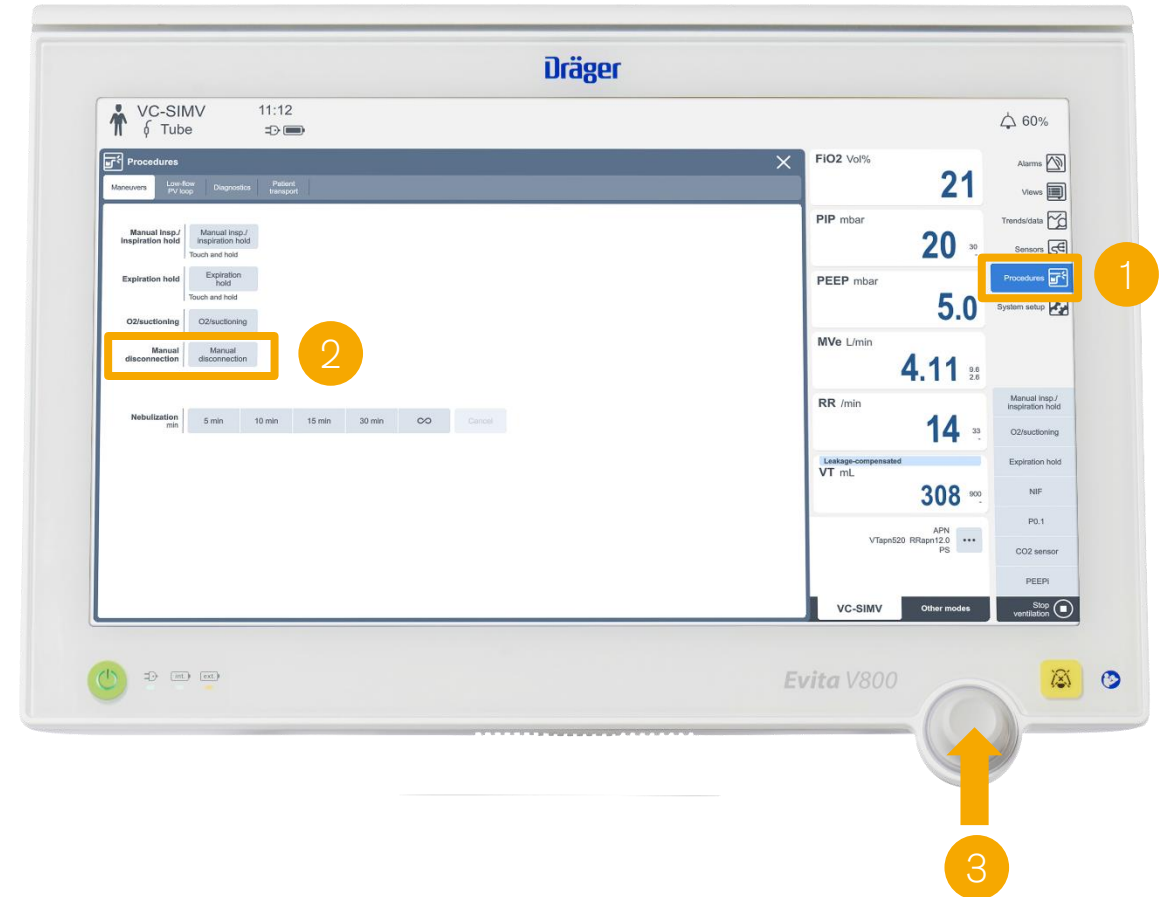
Dräger

VC-SIMV
Tube
11:12

60%

Procedures

Maneuvers | Low-flow PV loop | Diagnostics | Patient transport

Manual insp./ inspiration hold | Manual insp./ inspiration hold
Touch and hold

Expiration hold | Expiration hold
Touch and hold

O2/suctioning | O2/suctioning

Manual disconnection | Manual disconnection

2

Nebulization min | 5 min | 10 min | 15 min | 30 min | ∞ | Cancel

FiO2 Vol%
21

PIP mbar
20
30

PEEP mbar
5.0

MVe L/min
4.11
9.6
2.6

RR /min
14
33

Leakage-compensated
VT mL
308
900

APN
VTapn520 RRapn12.0
PS

VC-SIMV
Other modes

Alarms
Views
Trends/data
Sensors
Procedures
System setup

1

Manual insp./ inspiration hold
O2/suctioning
Expiration hold
NIF
P0.1
CO2 sensor
PEEPi
Stop ventilation

int.
ext.

Evita V800

3